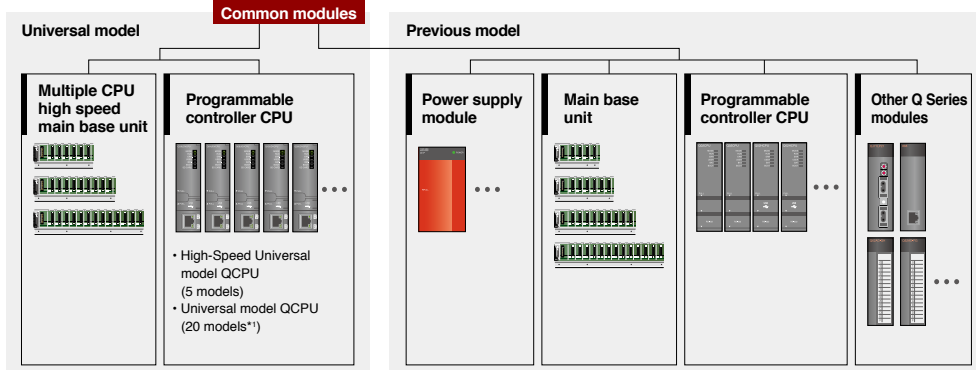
Common modules

Universal model

Multiple CPU high speed main base unit

Programmable controller CPU

• High-Speed Universal model QCPU (5 models)
• Universal model QCPU (20 models*¹)

Previous model

Power supply module

Main base unit

Programmable controller CPU

Other Q Series modules